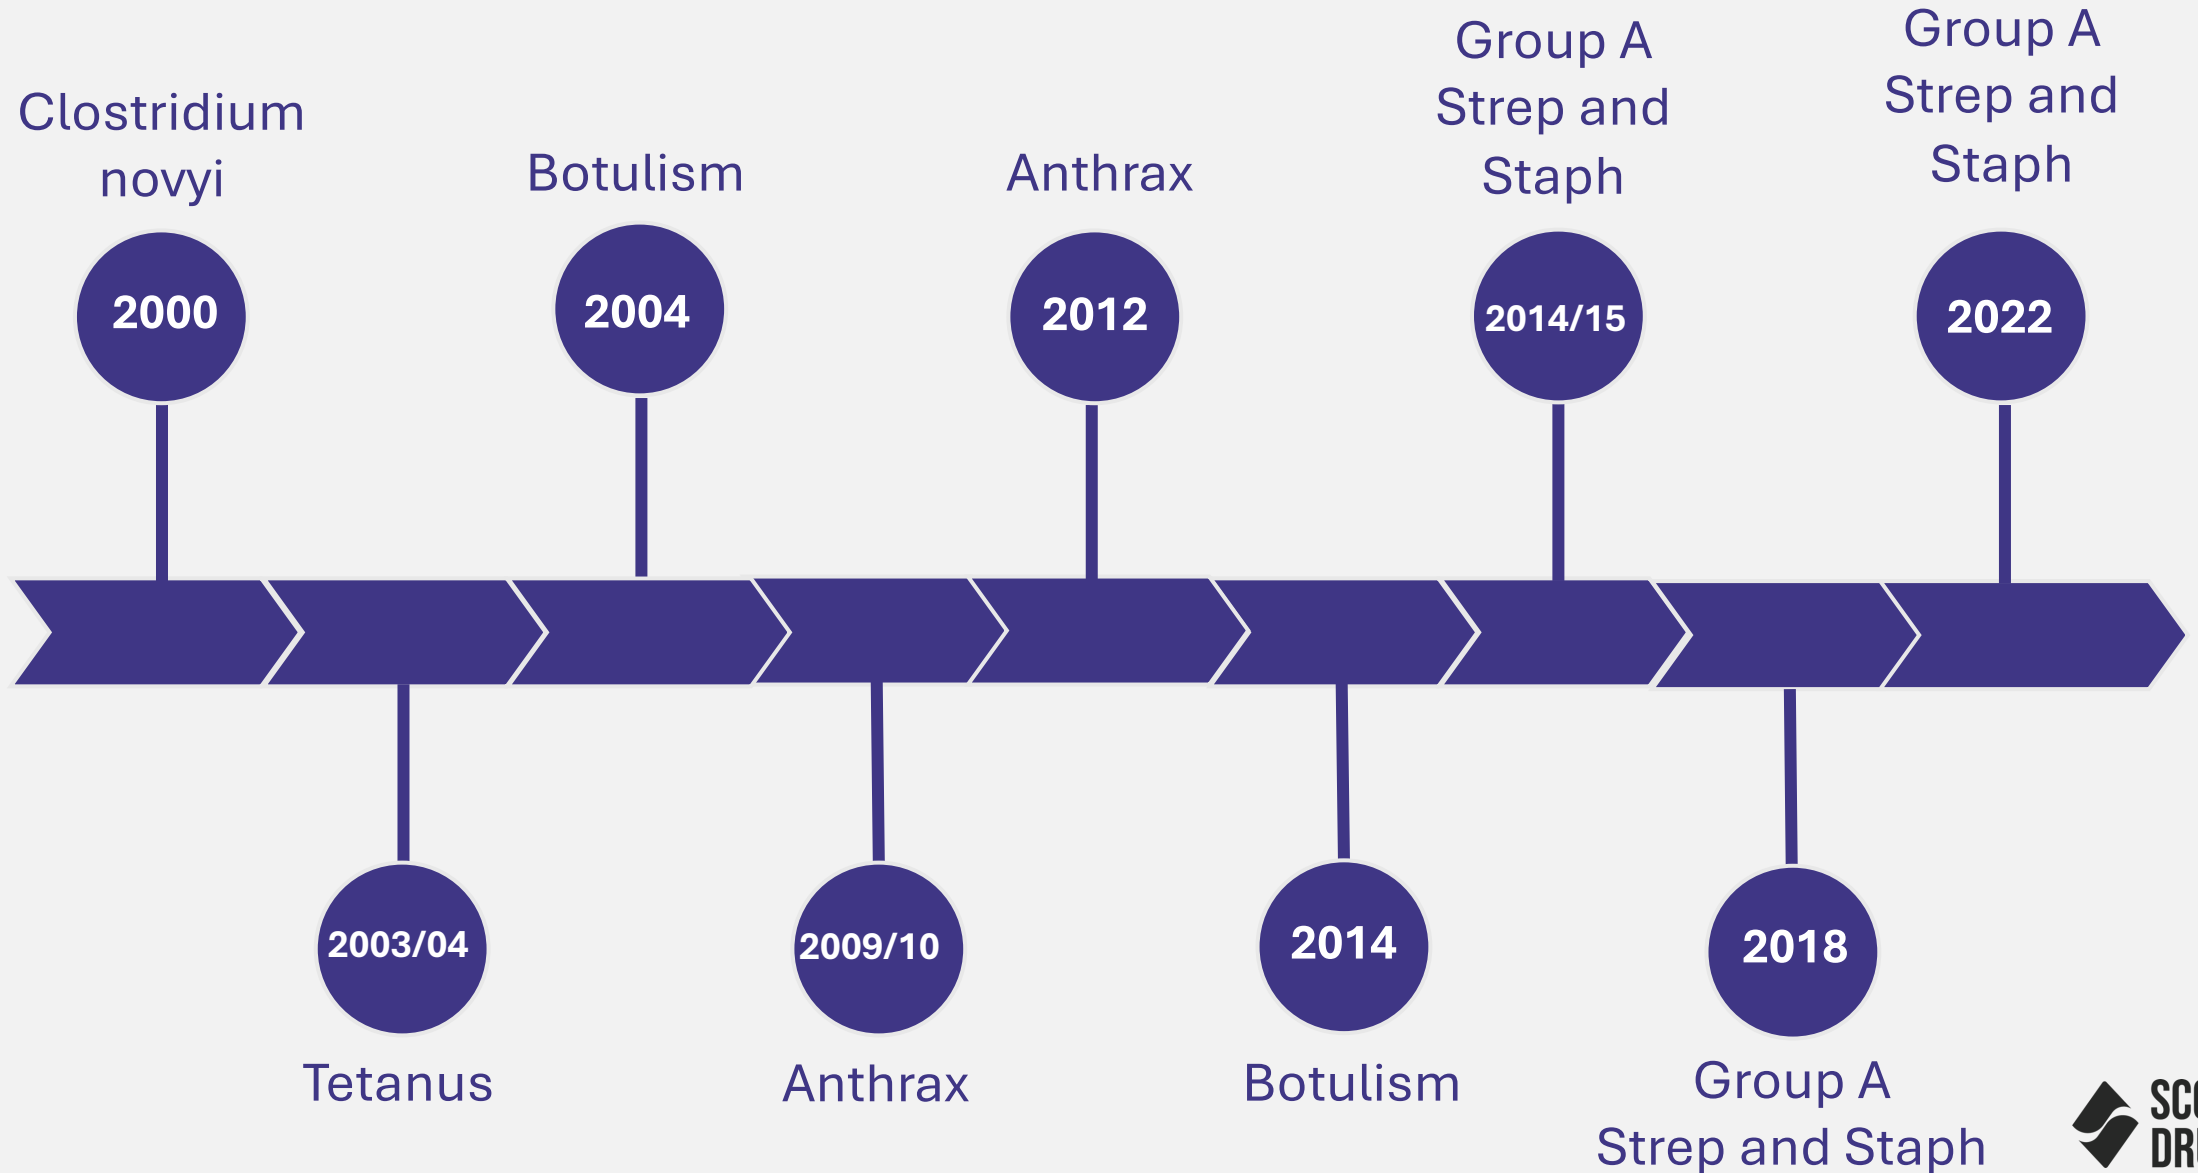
Clostridium novyi

2000

Botulism

2004

Anthrax

2012

Group A Strep and Staph

2014/15

Group A Strep and Staph

2022

2003/04

Tetanus

2009/10

Anthrax

2014

Botulism

2018

Group A Strep and Staph

SC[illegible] DR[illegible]